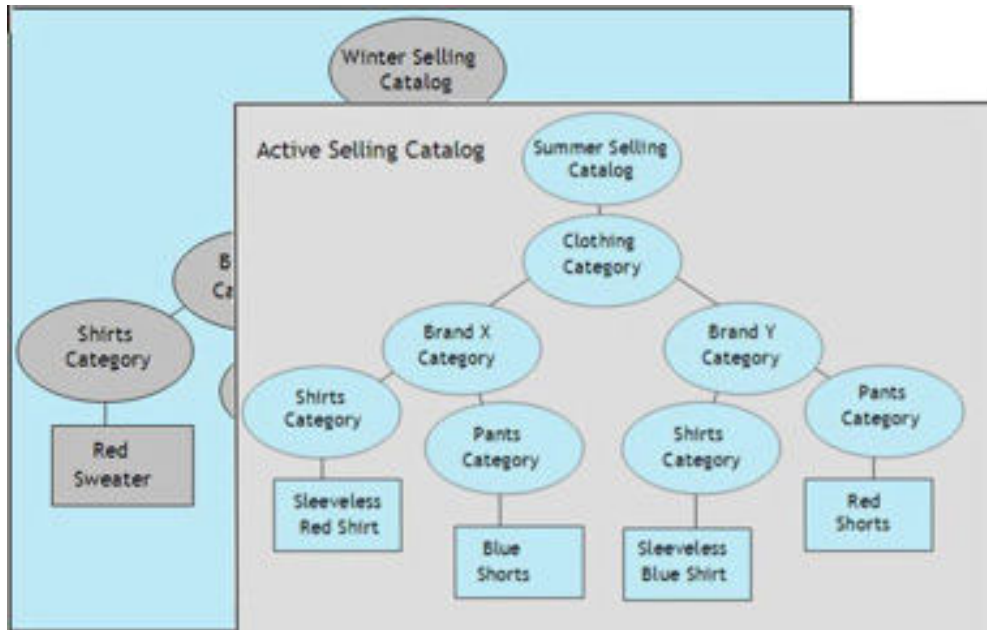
Winter Selling Catalog

B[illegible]
Ca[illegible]

Shirts Category

Red Sweater

Active Selling Catalog

Summer Selling Catalog

Clothing Category

Brand X Category

Brand Y Category

Shirts Category

Pants Category

Shirts Category

Pants Category

Sleeveless Red Shirt

Blue Shorts

Sleeveless Blue Shirt

Red Shorts